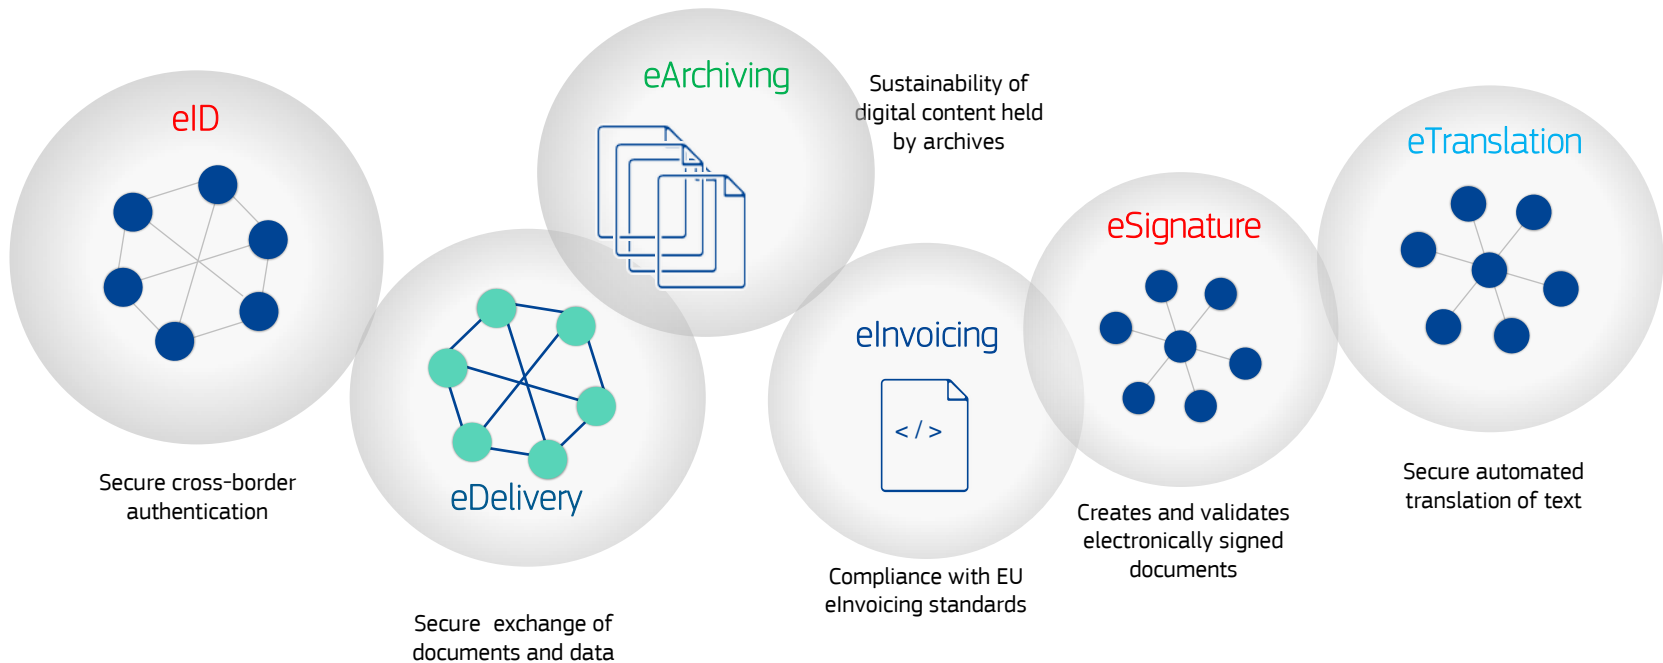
eID

Secure cross-border authentication

eArchiving

Sustainability of digital content held by archives

eDelivery

Secure exchange of documents and data

eInvoicing

</>

Compliance with EU eInvoicing standards

eSignature

Creates and validates electronically signed documents

eTranslation

Secure automated translation of text